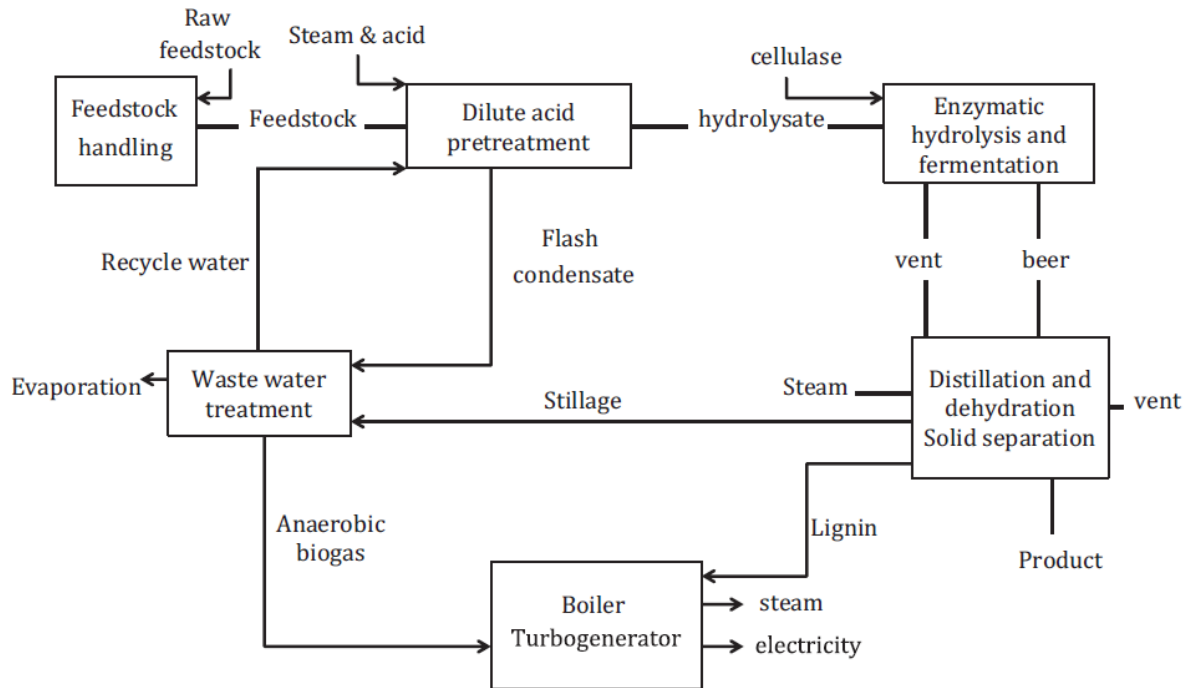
Raw feedstock

Steam & acid

cellulase

Feedstock handling

Feedstock

Dilute acid pretreatment

hydrolysate

Enzymatic hydrolysis and fermentation

Flash condensate

Recycle water

vent

beer

Evaporation

Waste water treatment

Stillage

Steam

Distillation and dehydration Solid separation

vent

Anaerobic biogas

Lignin

Product

Boiler Turbogenerator

steam

electricity